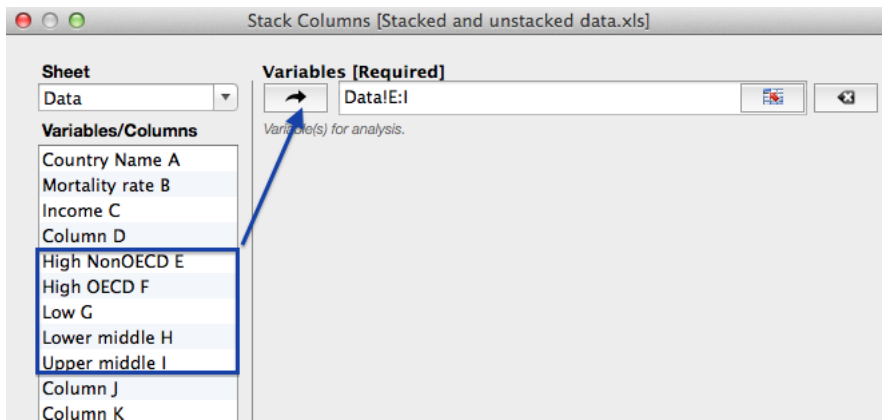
Stack Columns [Stacked and unstacked data.xls]

Sheet
Data

Variables/Columns
Country Name A
Mortality rate B
Income C
Column D
High NonOECD E
High OECD F
Low G
Lower middle H
Upper middle I
Column J
Column K

Variables [Required]
Data!E:I
Variable(s) for analysis.